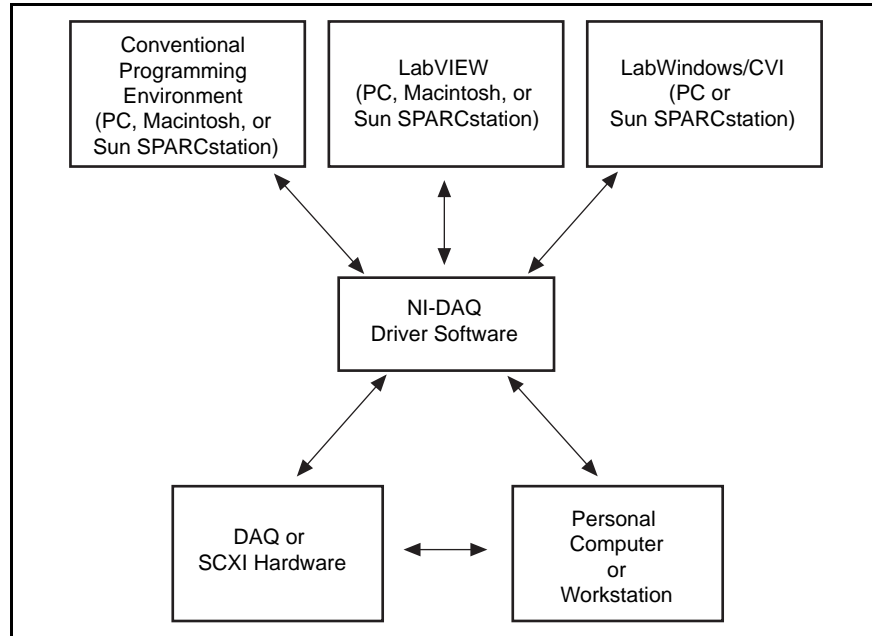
Conventional Programming Environment (PC, Macintosh, or Sun SPARCstation)

LabVIEW (PC, Macintosh, or Sun SPARCstation)

LabWindows/CVI (PC or Sun SPARCstation)

NI-DAQ Driver Software

DAQ or SCXI Hardware

Personal Computer or Workstation